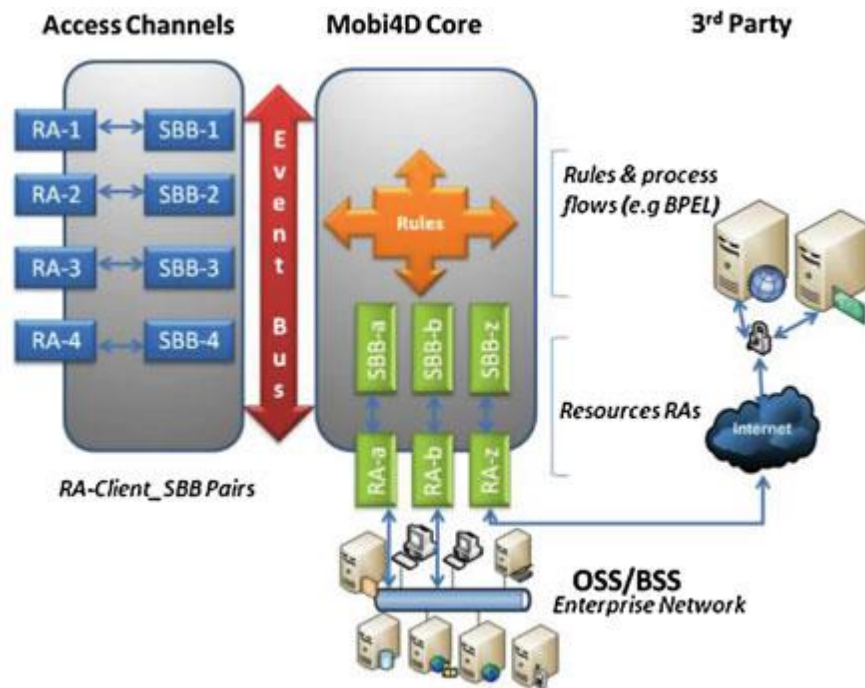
Access Channels

Mobi4D Core

3rd Party

RA-1

SBB-1

RA-2

SBB-2

RA-3

SBB-3

RA-4

SBB-4

Event Bus

Rules

SBB-a

SBB-b

SBB-z

RA-a

RA-b

RA-z

Rules & process flows (e.g BPEL)

Resources RAs

Internet

RA-Client_SBB Pairs

OSS/BSS
Enterprise Network